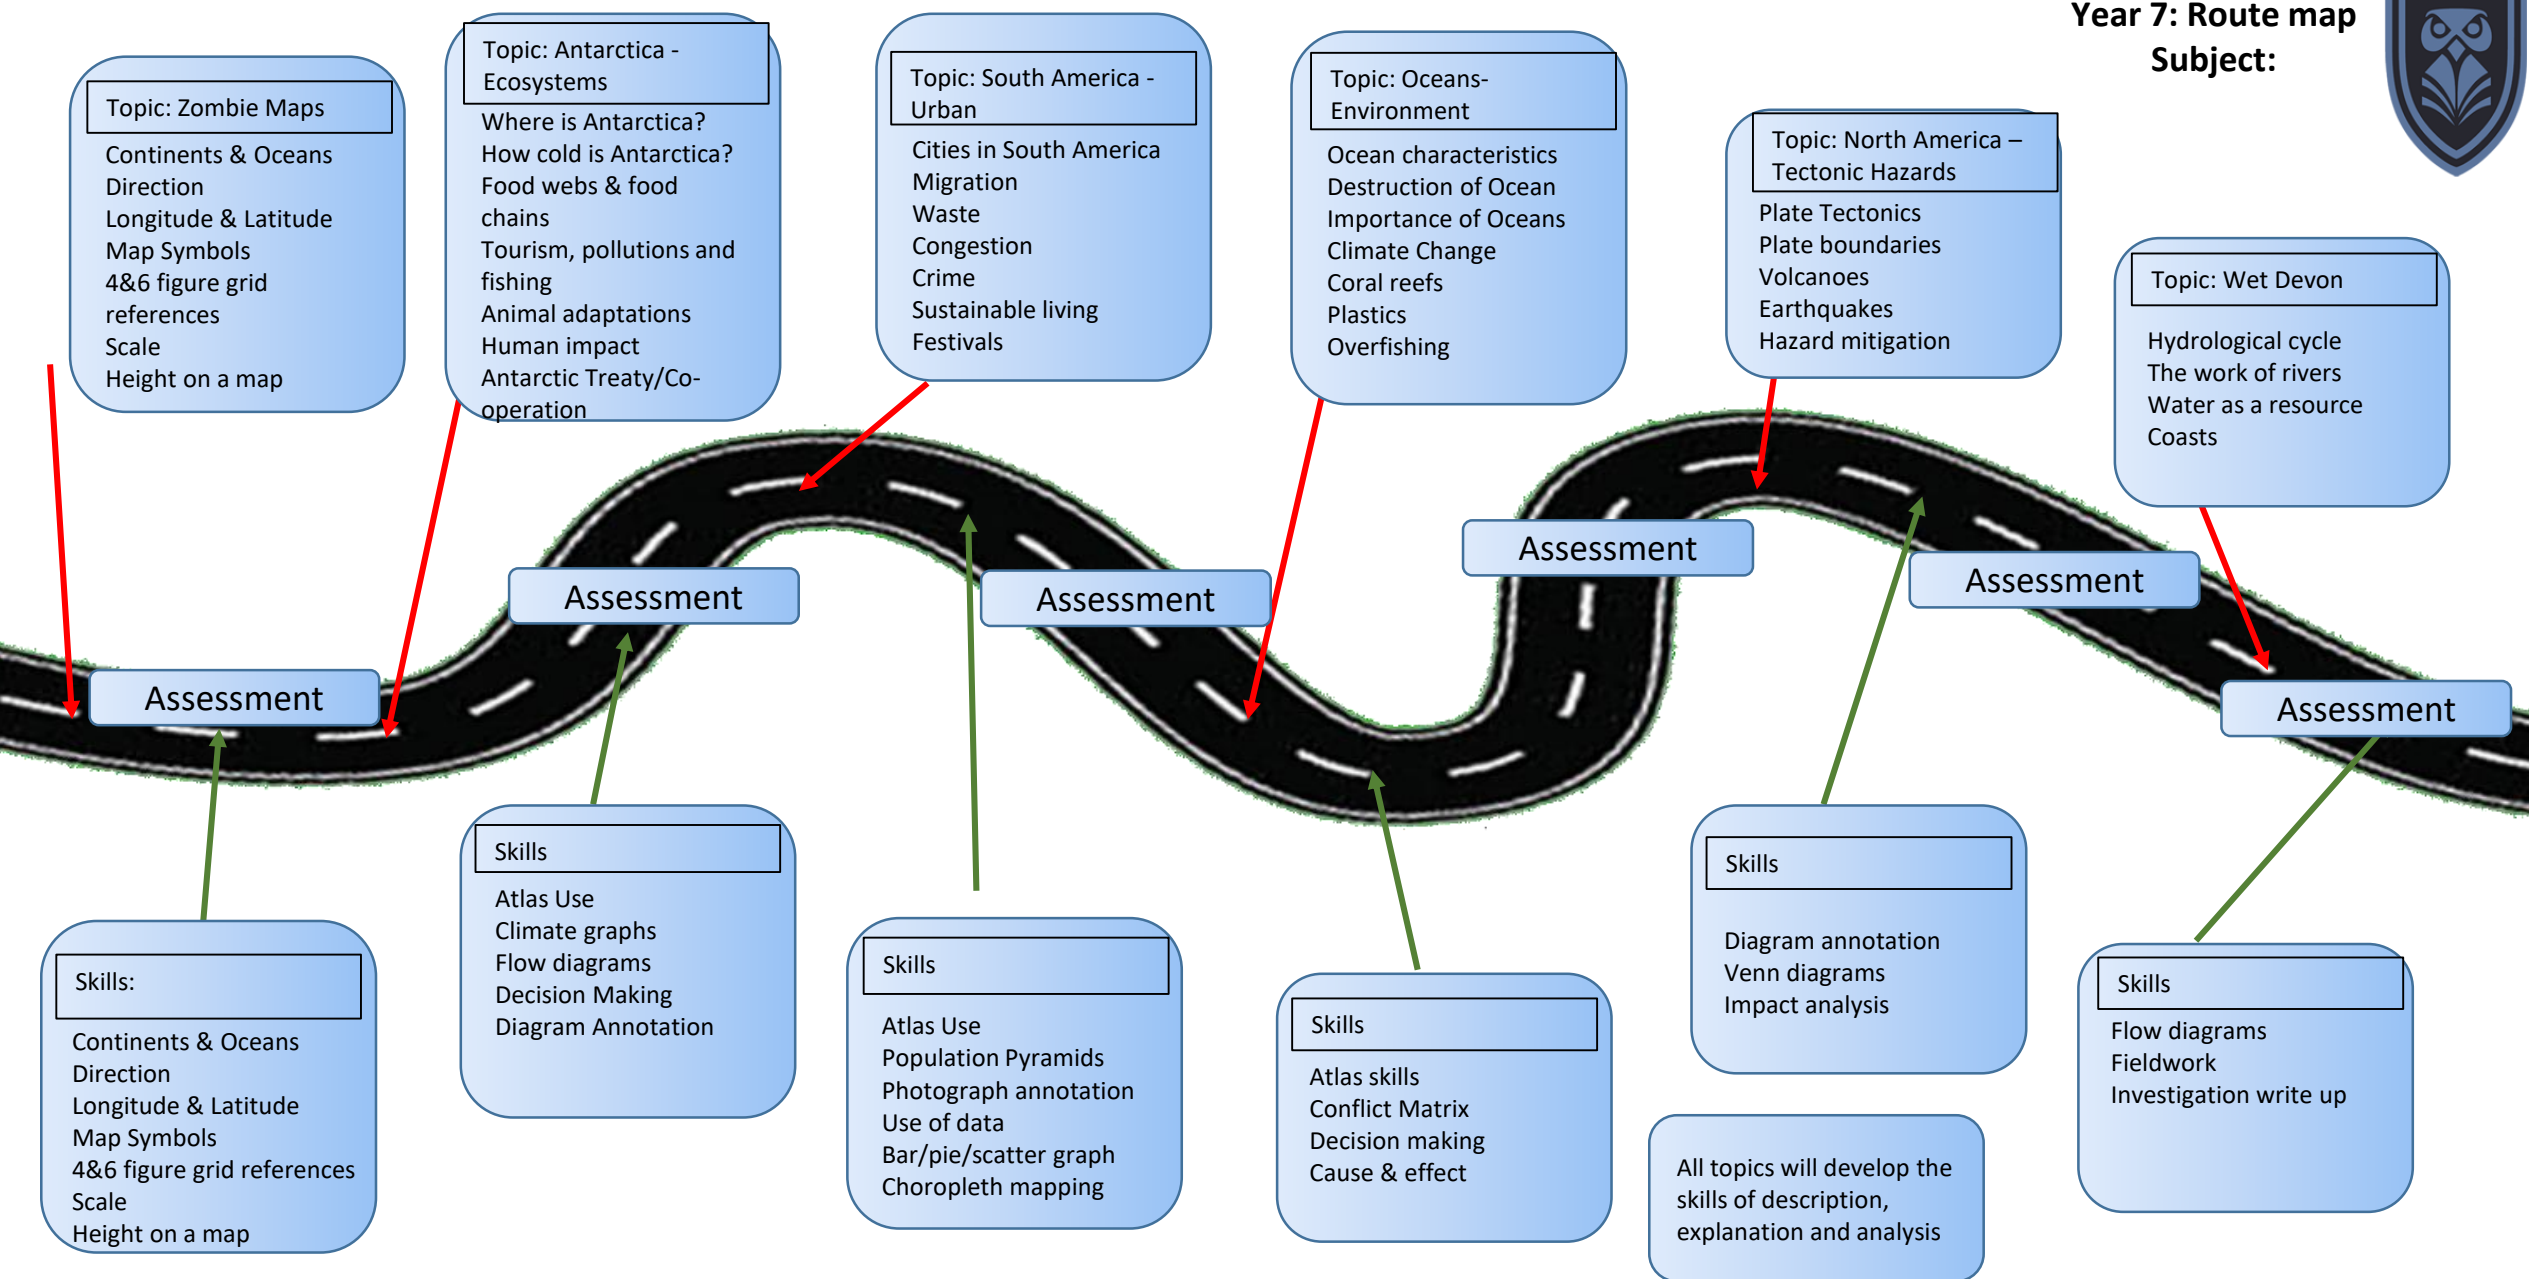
Year 7: Route map
Subject:

Topic: Zombie Maps
Continents & Oceans
Direction
Longitude & Latitude
Map Symbols
4&6 figure grid references
Scale
Height on a map

Topic: Antarctica - Ecosystems
Where is Antarctica?
How cold is Antarctica?
Food webs & food chains
Tourism, pollutions and fishing
Animal adaptations
Human impact
Antarctic Treaty/Co-operation

Topic: South America - Urban
Cities in South America
Migration
Waste
Congestion
Crime
Sustainable living
Festivals

Topic: Oceans- Environment
Ocean characteristics
Destruction of Ocean
Importance of Oceans
Climate Change
Coral reefs
Plastics
Overfishing

Topic: North America – Tectonic Hazards
Plate Tectonics
Plate boundaries
Volcanoes
Earthquakes
Hazard mitigation

Topic: Wet Devon
Hydrological cycle
The work of rivers
Water as a resource
Coasts

Assessment

Assessment

Assessment

Assessment

Assessment

Assessment

Skills:
Continents & Oceans
Direction
Longitude & Latitude
Map Symbols
4&6 figure grid references
Scale
Height on a map

Skills
Atlas Use
Climate graphs
Flow diagrams
Decision Making
Diagram Annotation

Skills
Atlas Use
Population Pyramids
Photograph annotation
Use of data
Bar/pie/scatter graph
Choropleth mapping

Skills
Atlas skills
Conflict Matrix
Decision making
Cause & effect

Skills
Diagram annotation
Venn diagrams
Impact analysis

All topics will develop the skills of description, explanation and analysis

Skills:
Flow diagrams
Fieldwork
Investigation write up